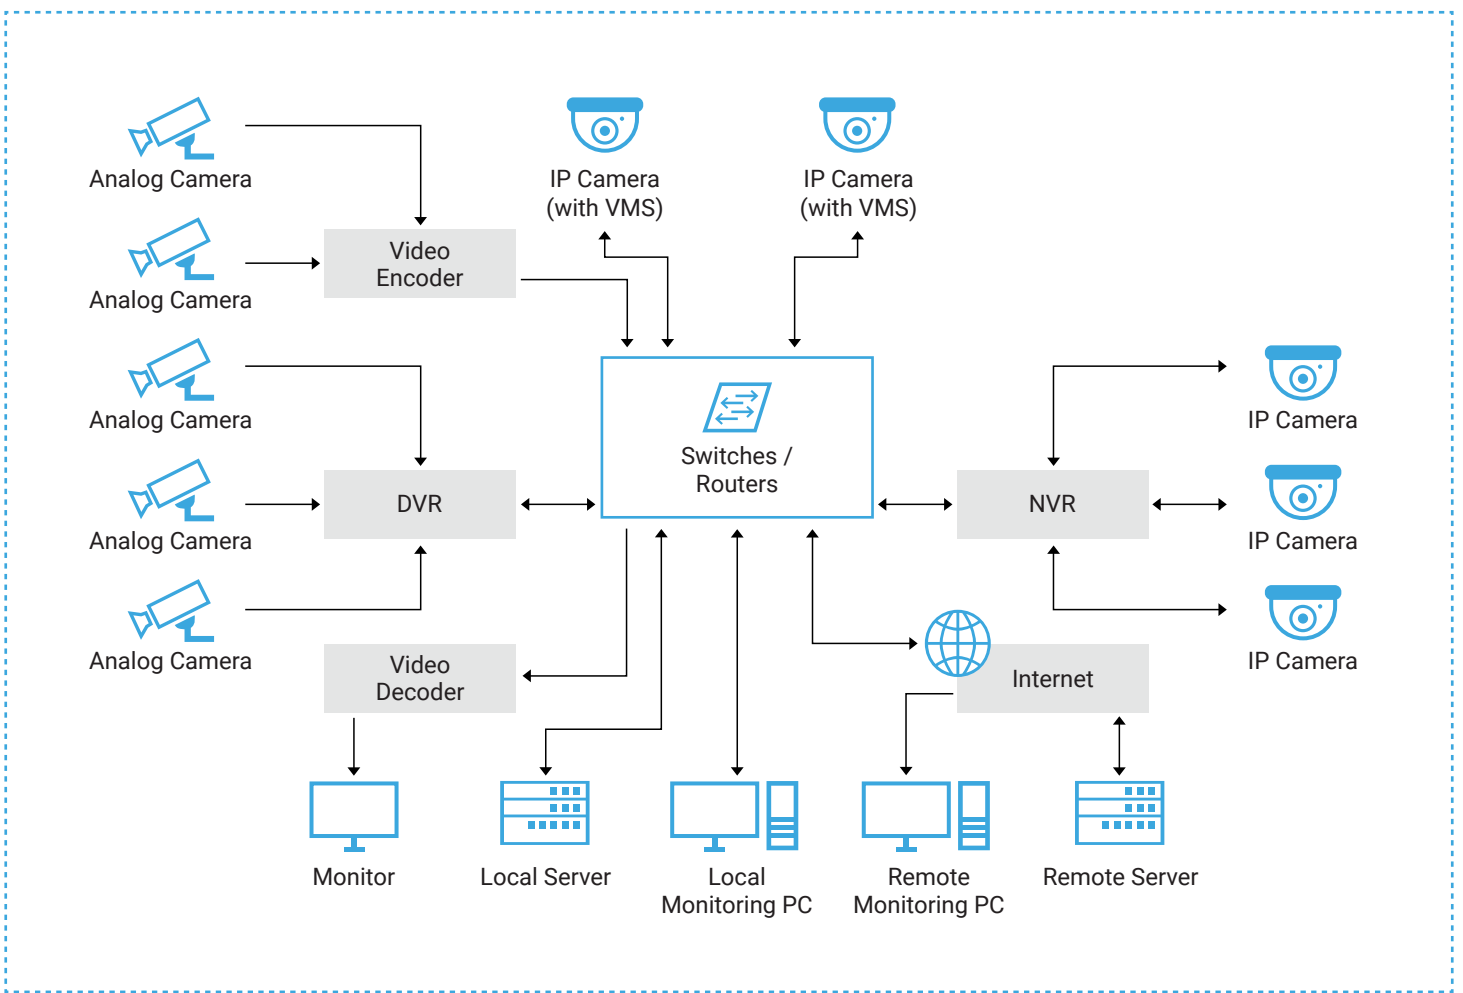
Analog Camera

Analog Camera

Analog Camera

Analog Camera

Analog Camera

Video Encoder

IP Camera (with VMS)

IP Camera (with VMS)

Switches / Routers

DVR

NVR

IP Camera

IP Camera

IP Camera

Video Decoder

Internet

Monitor

Local Server

Local Monitoring PC

Remote Monitoring PC

Remote Server